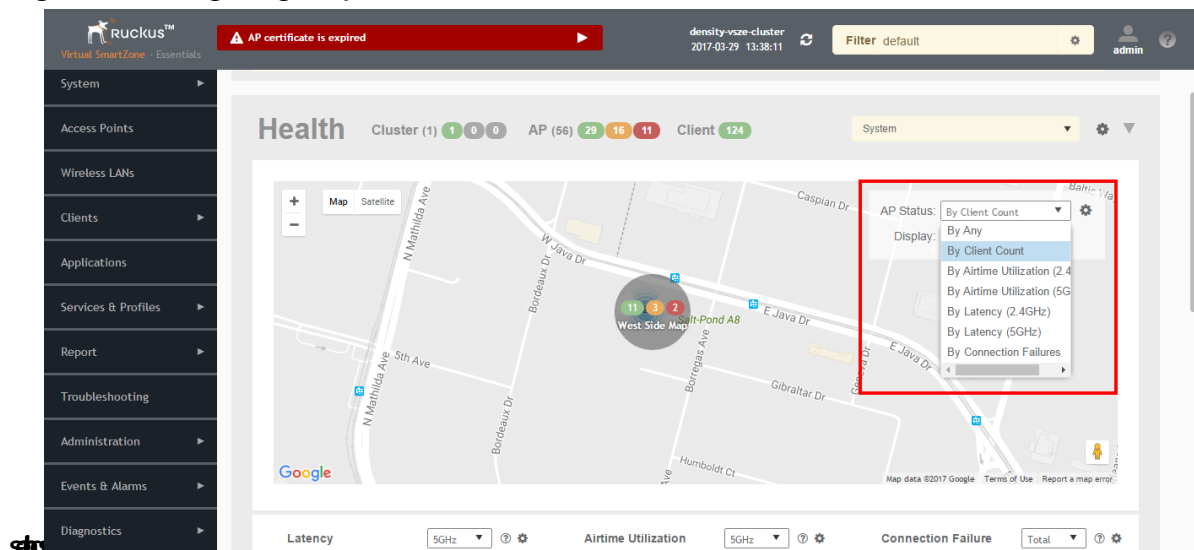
Ruckus™
Virtual SmartZone - Essentials

AP certificate is expired

density-vsze-cluster
2017-03-29 13:38:11

Filter default

admin

System
Access Points
Wireless LANs
Clients
Applications
Services & Profiles
Report
Troubleshooting
Administration
Events & Alarms
Diagnostics

Health Cluster (1) 1 0 0 AP (56) 29 16 11 Client 124

System

Map Satellite

N Mathilda Ave
W Java Dr
Bordeaux Dr
Caspian Dr
Bahia Wa
5th Ave
N Mathilda Ave
Bordeaux Dr
Borregas Ave
Salt-Pond A8
E Java Dr
E Java Dr
Gibraltar Dr
Geneva Dr
Humboldt Ct

11 3 2
West Side Map

AP Status: By Client Count
Display:
By Any
By Client Count
By Airtime Utilization (2.4
By Airtime Utilization (5G
By Latency (2.4GHz)
By Latency (5GHz)
By Connection Failures

Google
Map data ©2017 Google Terms of Use Report a map error

Latency 5GHz
Airtime Utilization 5GHz
Connection Failure Total